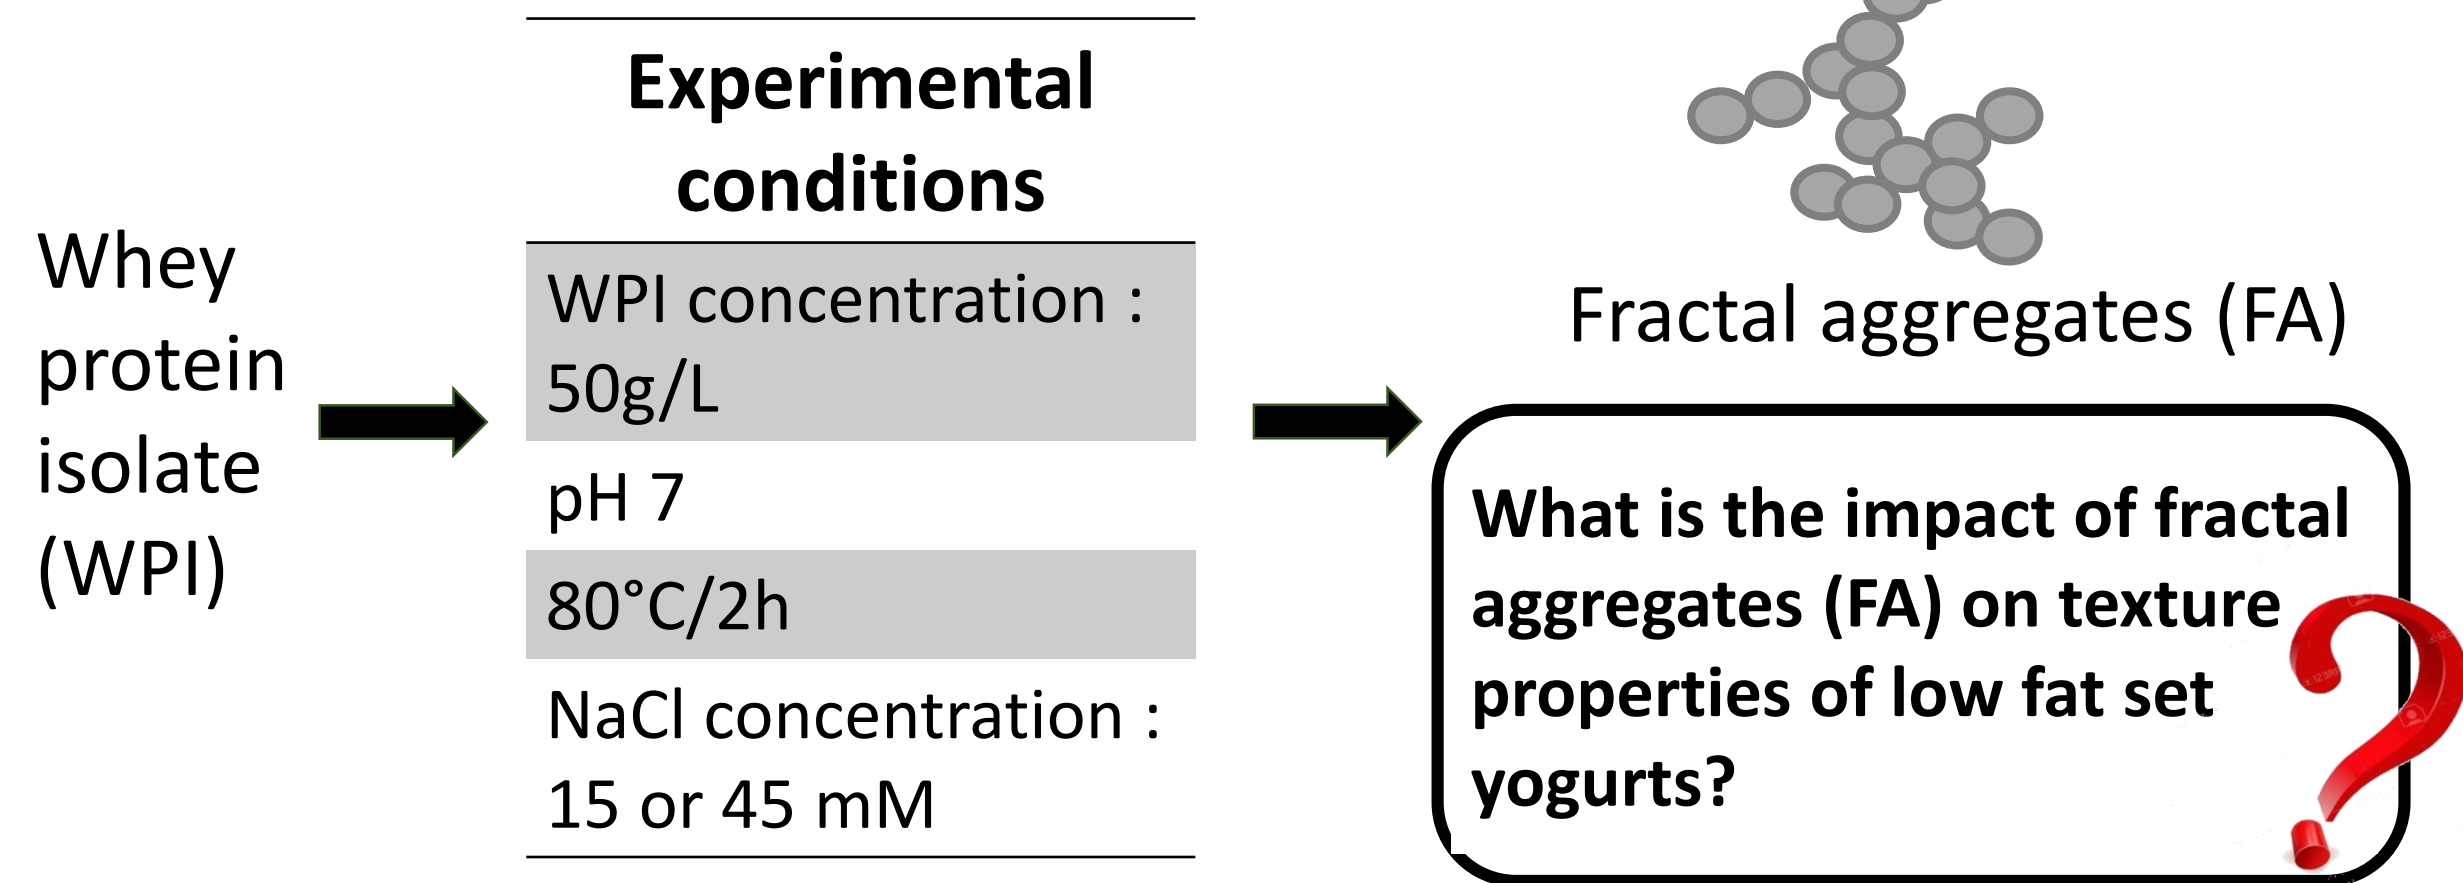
Whey protein isolate (WPI)

| Experimental conditions |
|---|
| WPI concentration : 50g/L |
| pH 7 |
| 80°C/2h |
| NaCl concentration : 15 or 45 mM |

Fractal aggregates (FA)

What is the impact of fractal aggregates (FA) on texture properties of low fat set yogurts?